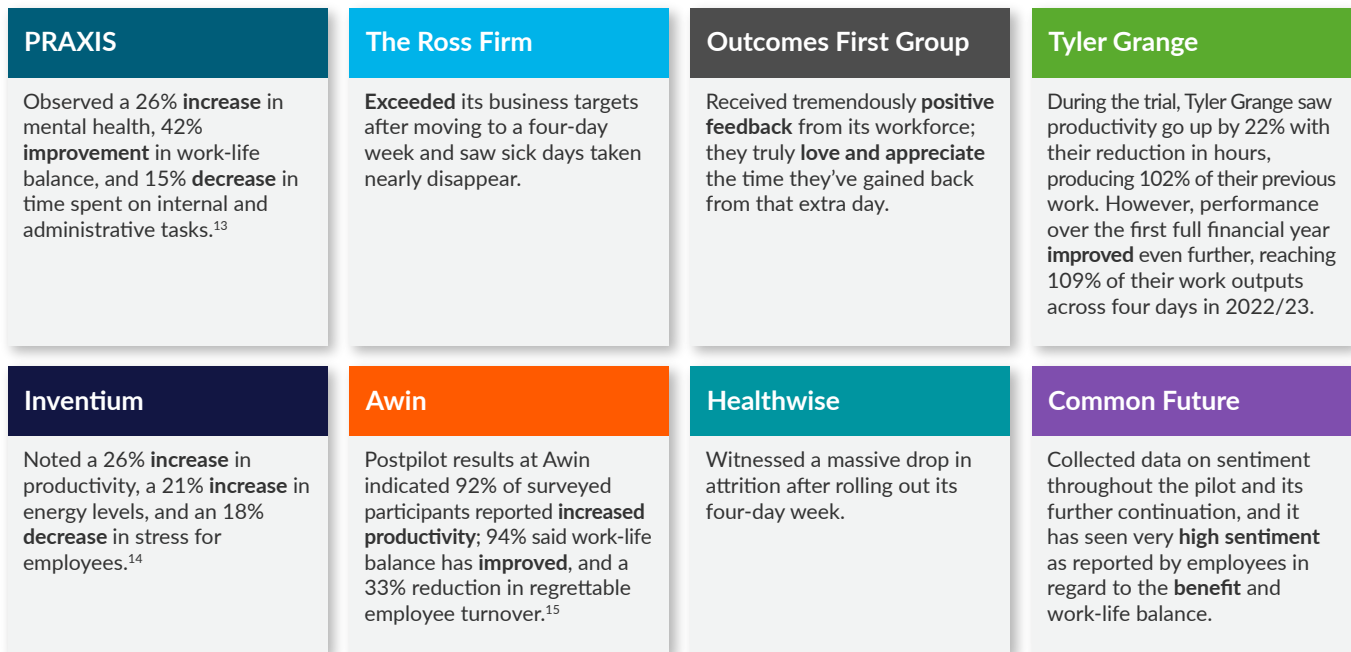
PRAXIS

Observed a 26% increase in mental health, 42% improvement in work-life balance, and 15% decrease in time spent on internal and administrative tasks.$^{13}$

The Ross Firm

Exceeded its business targets after moving to a four-day week and saw sick days taken nearly disappear.

Outcomes First Group

Received tremendously positive feedback from its workforce; they truly love and appreciate the time they've gained back from that extra day.

Tyler Grange

During the trial, Tyler Grange saw productivity go up by 22% with their reduction in hours, producing 102% of their previous work. However, performance over the first full financial year improved even further, reaching 109% of their work outputs across four days in 2022/23.

Inventium

Noted a 26% increase in productivity, a 21% increase in energy levels, and an 18% decrease in stress for employees.$^{14}$

Awin

Postpilot results at Awin indicated 92% of surveyed participants reported increased productivity; 94% said work-life balance has improved, and a 33% reduction in regrettable employee turnover.$^{15}$

Healthwise

Witnessed a massive drop in attrition after rolling out its four-day week.

Common Future

Collected data on sentiment throughout the pilot and its further continuation, and it has seen very high sentiment as reported by employees in regard to the benefit and work-life balance.